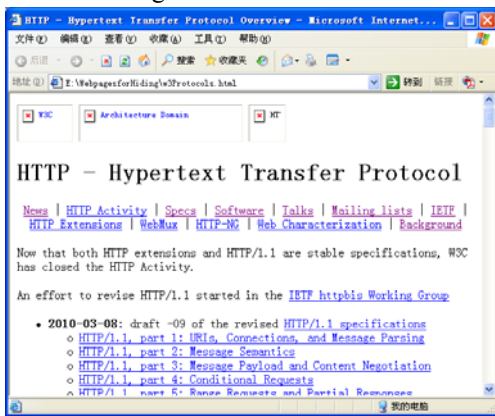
HTTP - Hypertext Transfer Protocol Overview - Microsoft Internet...

文件(F) 编辑(E) 查看(V) 收藏(A) 工具(T) 帮助(H)

后退 搜索 收藏夹

地址(D) E:\WebpageforHiding\w3Protocols.html 转到 链接

W3C Architecture Domain HT

HTTP - Hypertext Transfer Protocol

News | HTTP Activity | Specs | Software | Talks | Mailing lists | IETF | HTTP Extensions | WebMux | HTTP-NG | Web Characterization | Background

Now that both HTTP extensions and HTTP/1.1 are stable specifications, W3C has closed the HTTP Activity.

An effort to revise HTTP/1.1 started in the IETF httpbis Working Group

- 2010-03-08: draft -09 of the revised HTTP/1.1 specifications
  - HTTP/1.1, part 1: URIs, Connections, and Message Parsing
  - HTTP/1.1, part 2: Message Semantics
  - HTTP/1.1, part 3: Message Payload and Content Negotiation
  - HTTP/1.1, part 4: Conditional Requests
  - HTTP/1.1, part 5: Range Requests and Partial Responses

我的电脑